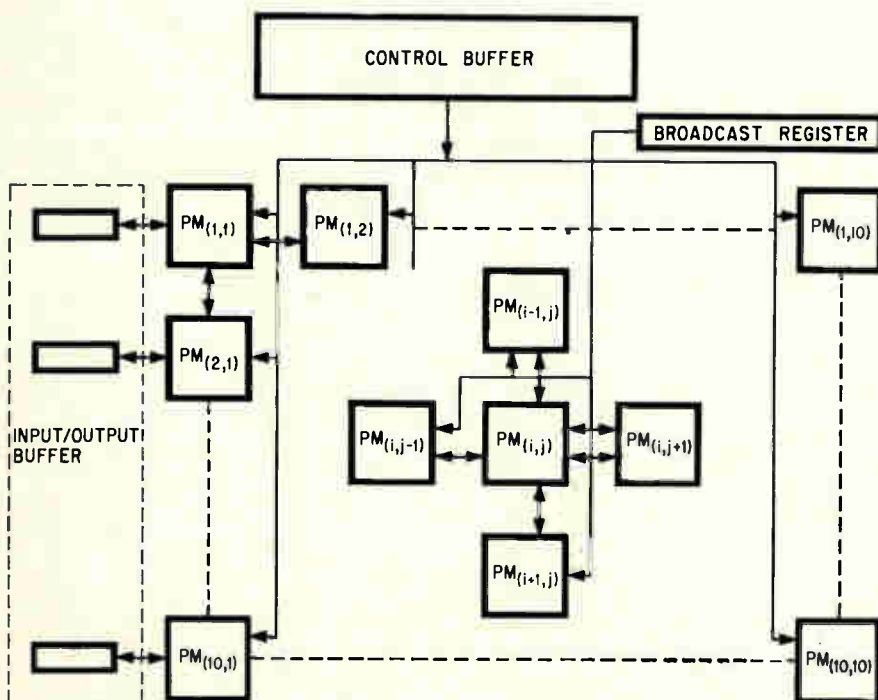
CONTROL BUFFER

BROADCAST REGISTER

$PM_{(1,1)}$

$PM_{(1,2)}$

$PM_{(1,10)}$

$PM_{(2,1)}$

$PM_{(i-1,j)}$

INPUT/OUTPUT BUFFER

$PM_{(i,j-1)}$

$PM_{(i,j)}$

$PM_{(i,j+1)}$

$PM_{(i+1,j)}$

$PM_{(10,1)}$

$PM_{(10,10)}$